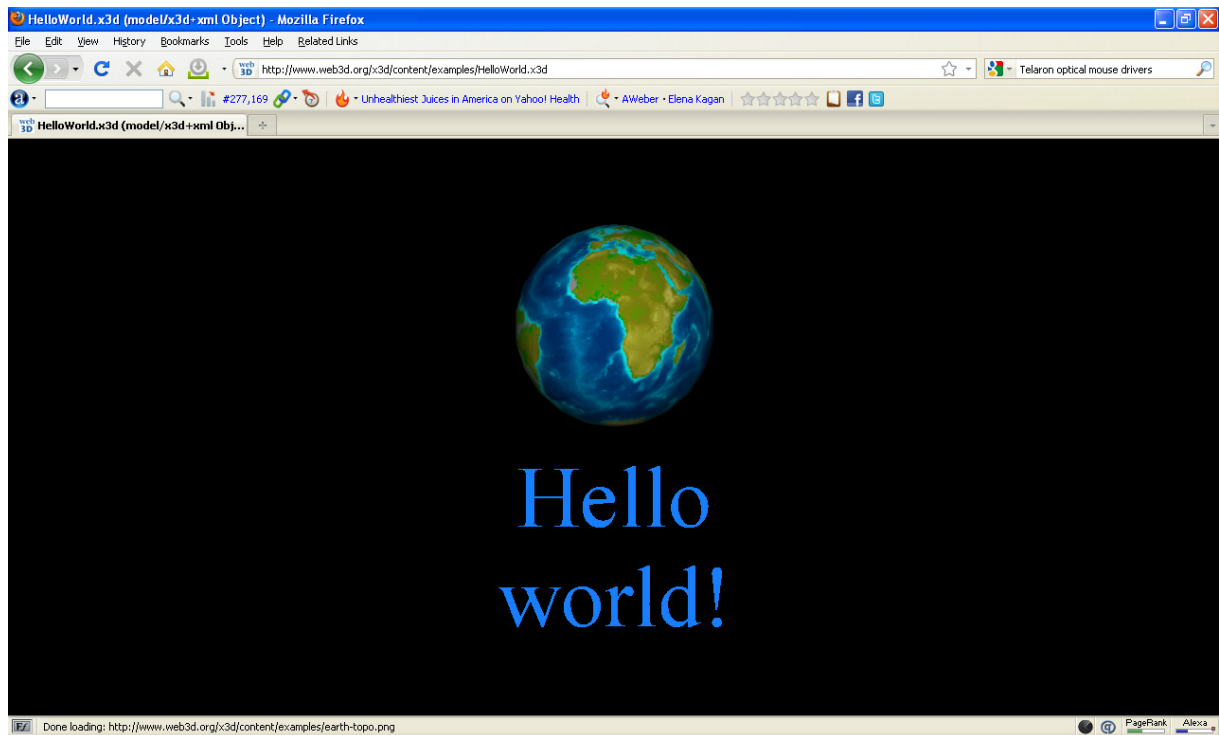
HelloWorld.x3d (model/x3d+xml Object) - Mozilla Firefox

File Edit View History Bookmarks Tools Help Related Links

web 3D http://www.web3d.org/x3d/content/examples/HelloWorld.x3d

Telaron optical mouse drivers

#277,169

Unhealthiest Juices in America on Yahoo! Health

AWeber · Elena Kagan

web 3D HelloWorld.x3d (model/x3d+xml Obj...

Hello world!

Done loading: http://www.web3d.org/x3d/content/examples/earth-topo.png

PageRank Alexa